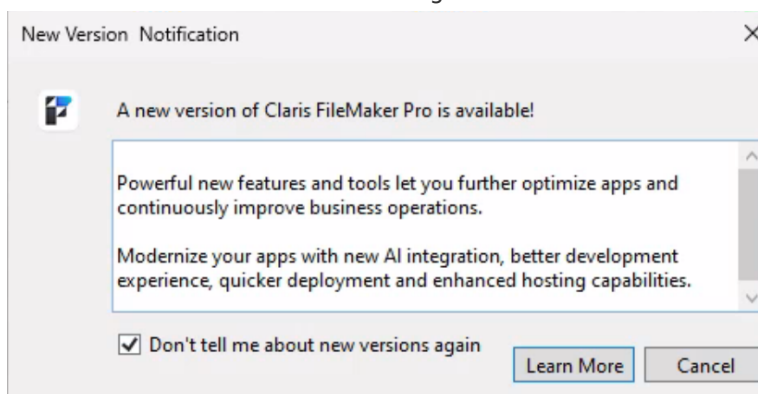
New Version Notification

A new version of Claris FileMaker Pro is available!

Powerful new features and tools let you further optimize apps and continuously improve business operations.

Modernize your apps with new AI integration, better development experience, quicker deployment and enhanced hosting capabilities.

Don't tell me about new versions again

Learn More

Cancel